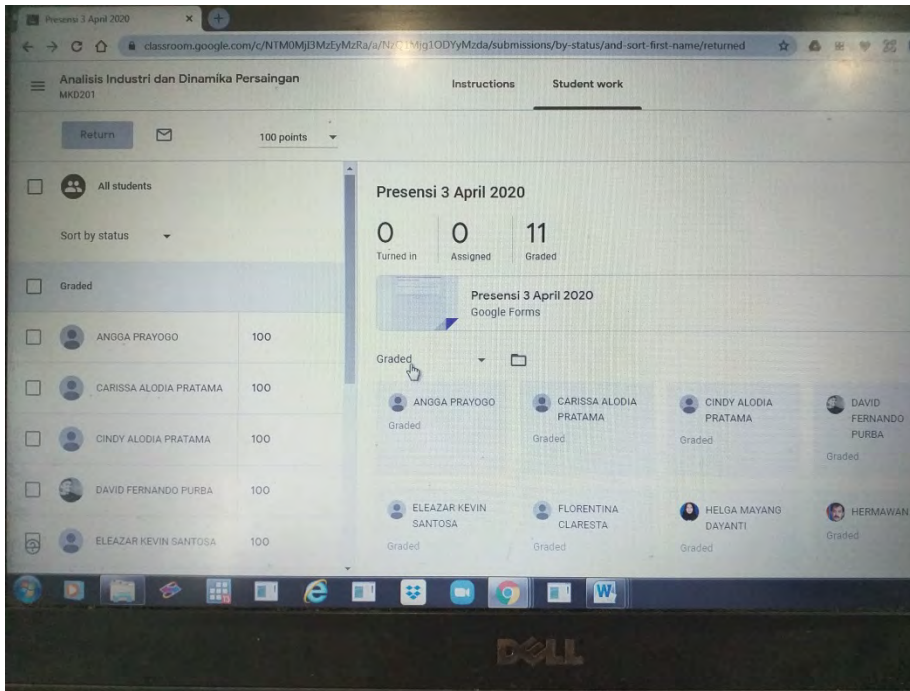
Presensi 3 April 2020

classroom.google.com/c/NTM0Mjl3MzEyMzRa/a/N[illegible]Mjg1ODYyMzda/submissions/by-status/and-sort-first-name/returned

Analisis Industri dan Dinamika Persaingan
MKD201

Instructions
Student work

Return
100 points

All students

Sort by status

Graded

| | |
|---|---|
| ANGGA PRAYOGO | 100 |
| CARISSA ALODIA PRATAMA | 100 |
| CINDY ALODIA PRATAMA | 100 |
| DAVID FERNANDO PURBA | 100 |
| ELEAZAR KEVIN SANTOSA | 100 |

Presensi 3 April 2020

0 Turned in
0 Assigned
11 Graded

Presensi 3 April 2020
Google Forms

Graded

ANGGA PRAYOGO
Graded

CARISSA ALODIA PRATAMA
Graded

CINDY ALODIA PRATAMA
Graded

DAVID FERNANDO PURBA
Graded

ELEAZAR KEVIN SANTOSA
Graded

FLORENTINA CLARESTA
Graded

HELGA MAYANG DAYANTI
Graded

HERMAWAN
Graded

DELL